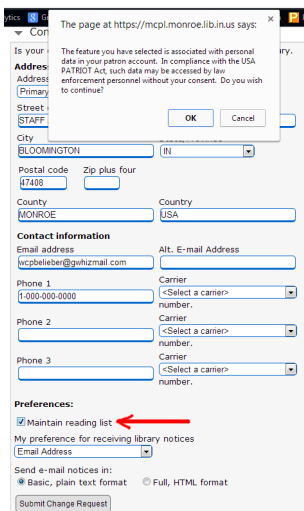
ytics G G

Con

Is your c ry.

Address

Address

Primary

Street

STAFF

City

BLOOMINGTON

IN

Postal code

47408

Zip plus four

County

MONROE

Country

USA

Contact information

Email address

wcpbelieber@gwhizmail.com

Alt. E-mail Address

Phone 1

1-000-000-0000

Carrier

<Select a carrier>

number.

Phone 2

Carrier

<Select a carrier>

number.

Phone 3

Carrier

<Select a carrier>

number.

Preferences:

Maintain reading list

My preference for receiving library notices

Email Address

Send e-mail notices in:

Basic, plain text format

Full, HTML format

Submit Change Request

The page at https://mcpl.monroe.lib.in.us says:

The feature you have selected is associated with personal data in your patron account. In compliance with the USA PATRIOT Act, such data may be accessed by law enforcement personnel without your consent. Do you wish to continue?

OK

Cancel